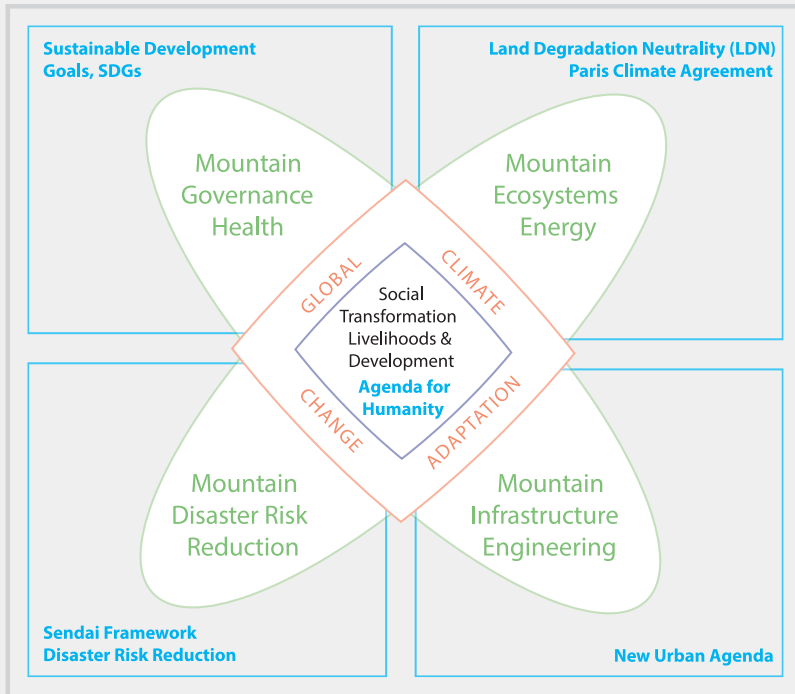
Sustainable Development Goals, SDGs

Land Degradation Neutrality (LDN)
Paris Climate Agreement

Mountain
Governance
Health

Mountain
Ecosystems
Energy

GLOBAL

CLIMATE

Social
Transformation
Livelihoods &
Development

Agenda for
Humanity

CHANGE

ADAPTATION

Mountain
Disaster Risk
Reduction

Mountain
Infrastructure
Engineering

Sendai Framework
Disaster Risk Reduction

New Urban Agenda